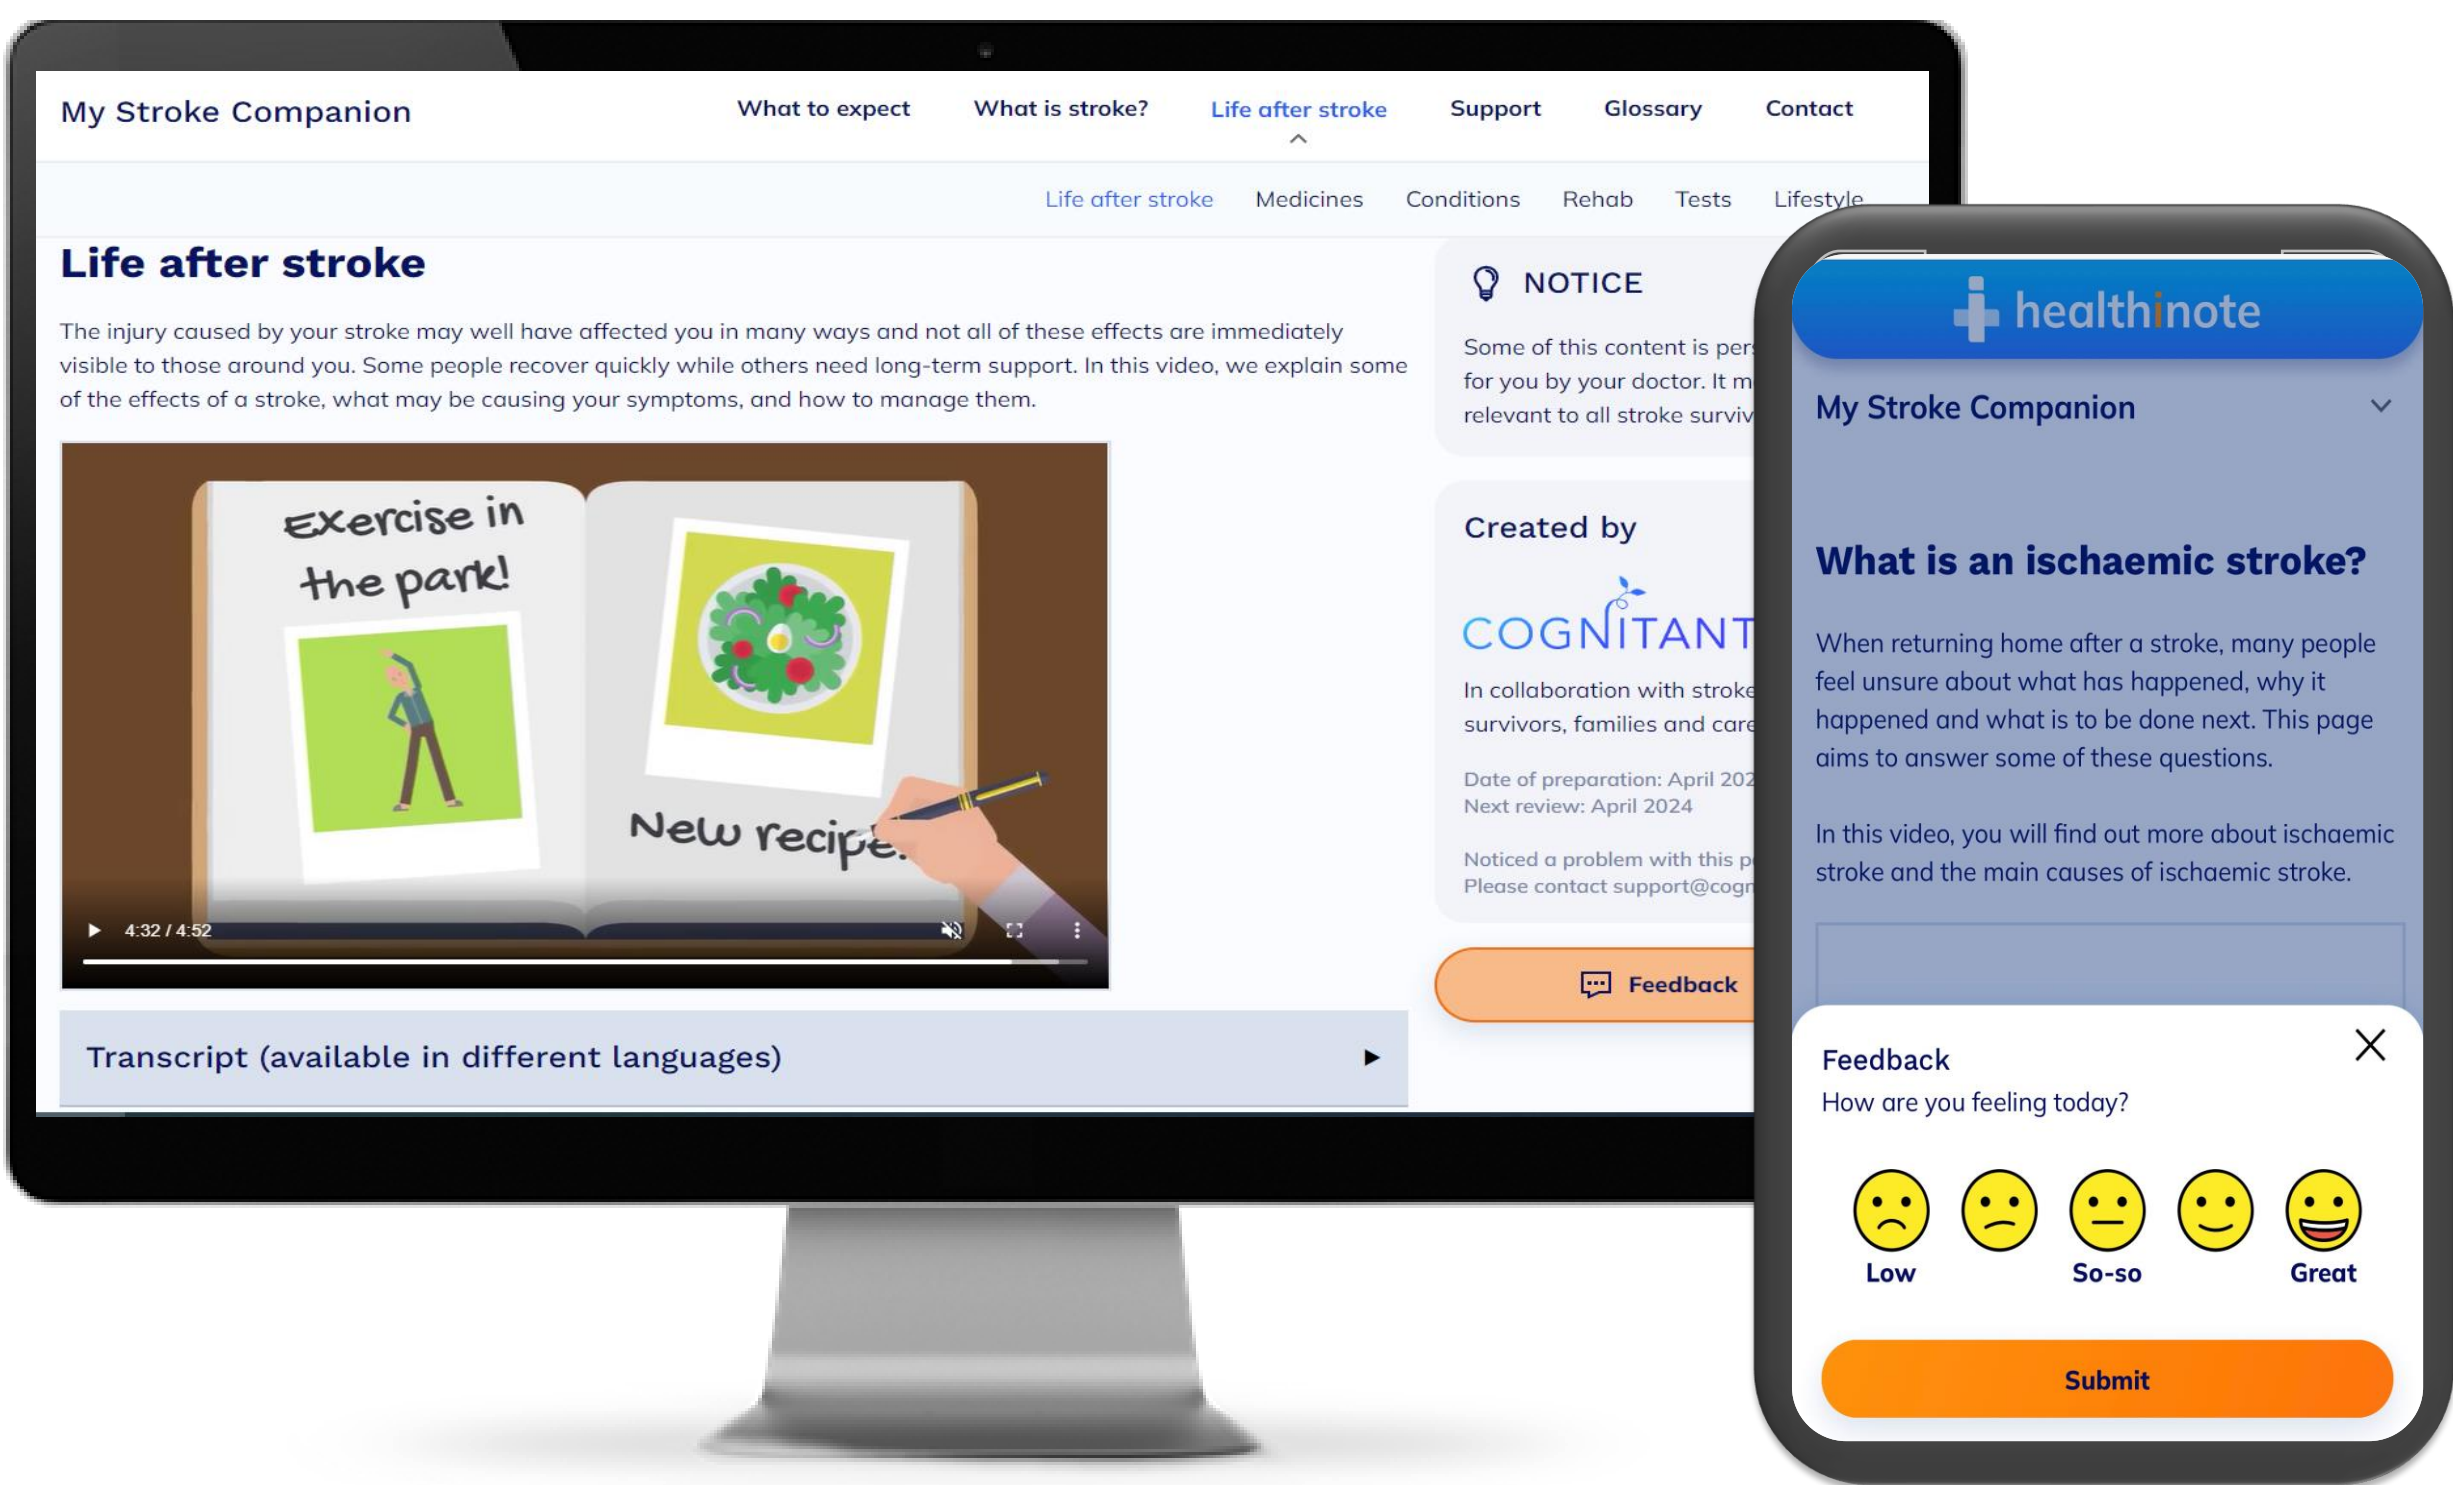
My Stroke Companion

What to expect What is stroke? Life after stroke Support Glossary Contact

Life after stroke Medicines Conditions Rehab Tests Lifestyle

Life after stroke

The injury caused by your stroke may well have affected you in many ways and not all of these effects are immediately visible to those around you. Some people recover quickly while others need long-term support. In this video, we explain some of the effects of a stroke, what may be causing your symptoms, and how to manage them.

Exercise in the park!

New recipe!

4:32 / 4:52

Transcript (available in different languages)

NOTICE

Some of this content is per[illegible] for you by your doctor. It m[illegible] relevant to all stroke surviv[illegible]

Created by

COGNITANT

In collaboration with stroke survivors, families and care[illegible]

Date of preparation: April 202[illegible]
Next review: April 2024

Noticed a problem with this p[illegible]
Please contact support@cogn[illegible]

Feedback

healthinote

My Stroke Companion

What is an ischaemic stroke?

When returning home after a stroke, many people feel unsure about what has happened, why it happened and what is to be done next. This page aims to answer some of these questions.

In this video, you will find out more about ischaemic stroke and the main causes of ischaemic stroke.

Feedback
How are you feeling today?

Low So-so Great

Submit